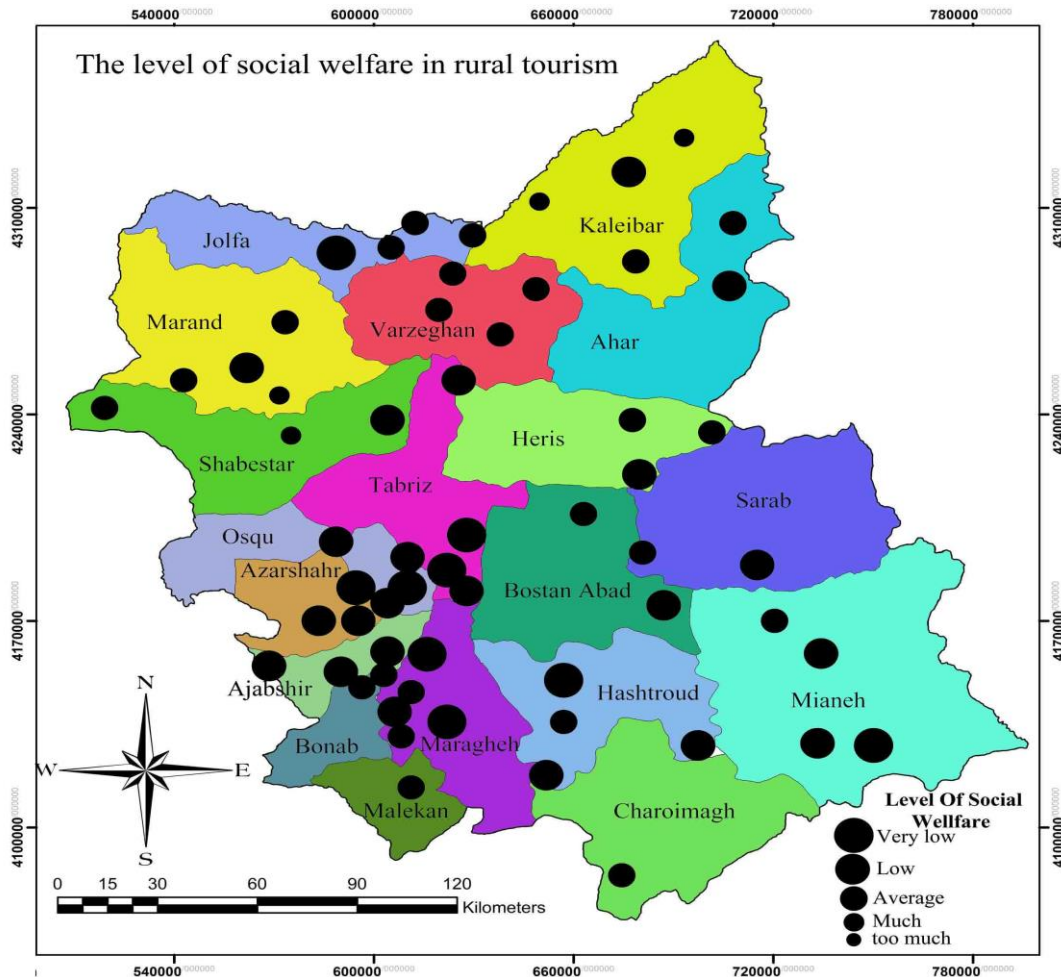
540000 600000 660000 720000 780000

The level of social welfare in rural tourism

4310000 4240000 4170000 4100000

Kaleibar
Jolfa
Marand
Varzeghan
Ahar
Shabestar
Heris
Tabriz
Sarab
Osqu
Azarshahr
Bostan Abad
Ajabshir
Hashtroud
Mianeh
Bonab
Maragheh
Malekan
Charoimagh

N
W
E
S

0 15 30 60 90 120
Kilometers

Level Of Social Wellfare
Very low
Low
Average
Much
too much

540000 600000 660000 720000 780000